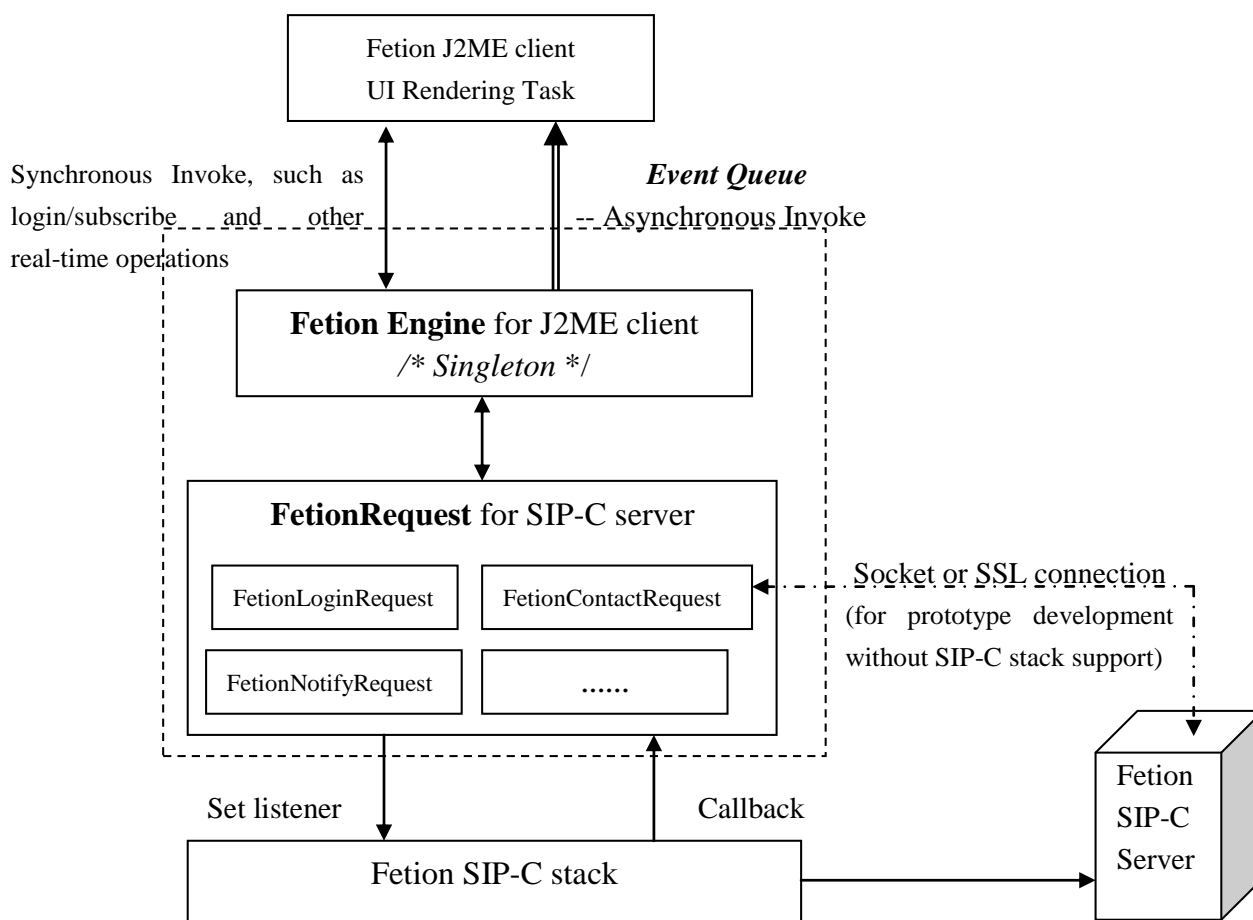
Fetion J2ME client
UI Rendering Task

Synchronous Invoke, such as login/subscribe and other real-time operations

*Event Queue*
-- Asynchronous Invoke

**Fetion Engine** for J2ME client
*/\* Singleton \*/*

**FetionRequest** for SIP-C server

FetionLoginRequest

FetionContactRequest

FetionNotifyRequest

......

Socket or SSL connection
(for prototype development without SIP-C stack support)

Set listener

Callback

Fetion SIP-C stack

Fetion
SIP-C
Server